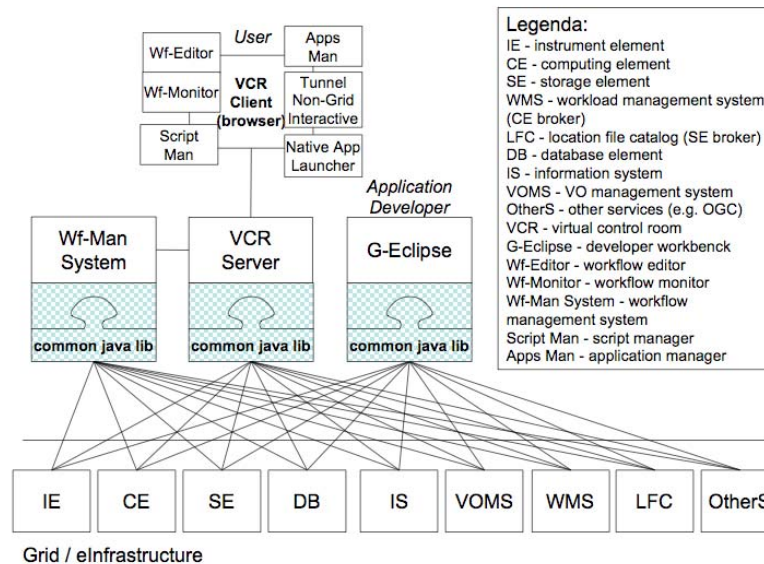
User

Wf-Editor

Apps Man

Wf-Monitor

VCR Client (browser)

Tunnel Non-Grid Interactive

Script Man

Native App Launcher

Application Developer

Wf-Man System

VCR Server

G-Eclipse

common java lib

common java lib

common java lib

IE

CE

SE

DB

IS

VOMS

WMS

LFC

OtherS

Grid / eInfrastructure

Legenda:
IE - instrument element
CE - computing element
SE - storage element
WMS - workload management system (CE broker)
LFC - location file catalog (SE broker)
DB - database element
IS - information system
VOMS - VO management system
OtherS - other services (e.g. OGC)
VCR - virtual control room
G-Eclipse - developer workbenck
Wf-Editor - workflow editor
Wf-Monitor - workflow monitor
Wf-Man System - workflow management system
Script Man - script manager
Apps Man - application manager